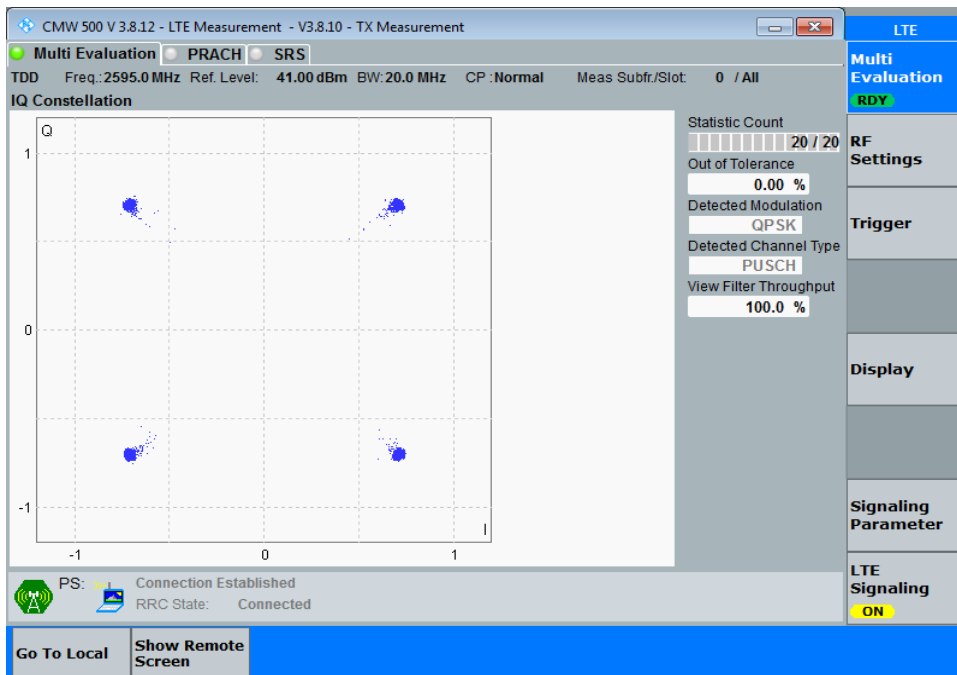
CMW 500 V 3.8.12 - LTE Measurement - V3.8.10 - TX Measurement

Multi Evaluation PRACH SRS

TDD Freq.: 2595.0 MHz Ref. Level: 41.00 dBm BW: 20.0 MHz CP : Normal Meas Subfr./Slot: 0 / All

IQ Constellation

Q

1

0

-1

-1 0 1

I

Statistic Count

20 / 20

Out of Tolerance

0.00 %

Detected Modulation

QPSK

Detected Channel Type

PUSCH

View Filter Throughput

100.0 %

PS:

Connection Established

RRC State: Connected

Go To Local

Show Remote Screen

LTE

Multi Evaluation

RDY

RF Settings

Trigger

Display

Signaling Parameter

LTE Signaling

ON